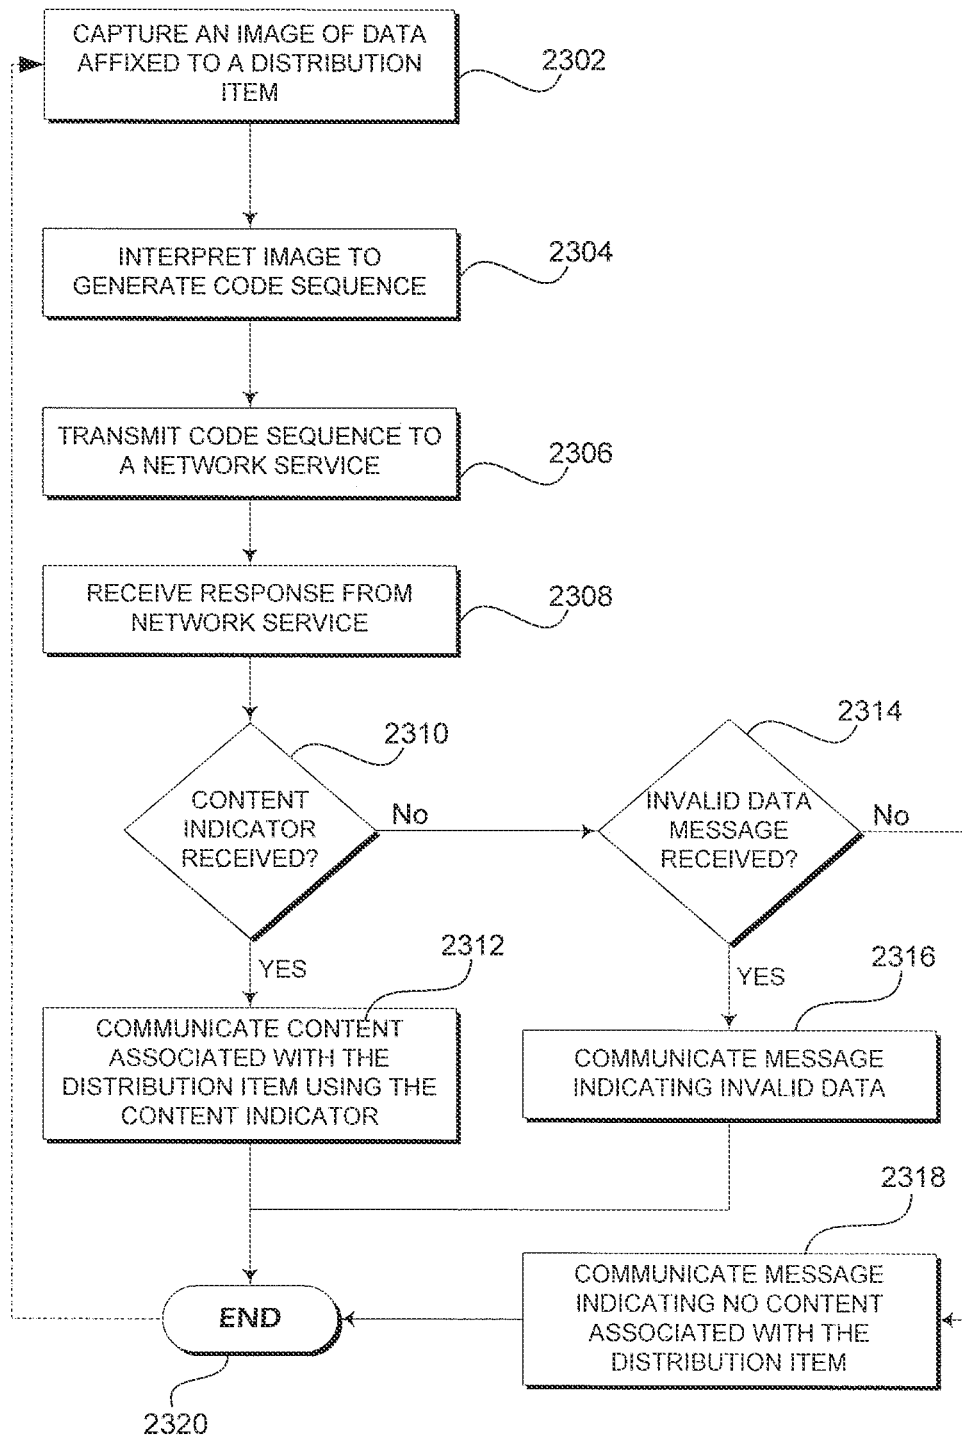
CAPTURE AN IMAGE OF DATA AFFIXED TO A DISTRIBUTION ITEM

2302

INTERPRET IMAGE TO GENERATE CODE SEQUENCE

2304

TRANSMIT CODE SEQUENCE TO A NETWORK SERVICE

2306

RECEIVE RESPONSE FROM NETWORK SERVICE

2308

2310

CONTENT INDICATOR RECEIVED?

No

2314

INVALID DATA MESSAGE RECEIVED?

No

YES

2312

COMMUNICATE CONTENT ASSOCIATED WITH THE DISTRIBUTION ITEM USING THE CONTENT INDICATOR

YES

2316

COMMUNICATE MESSAGE INDICATING INVALID DATA

2318

END

COMMUNICATE MESSAGE INDICATING NO CONTENT ASSOCIATED WITH THE DISTRIBUTION ITEM

2320